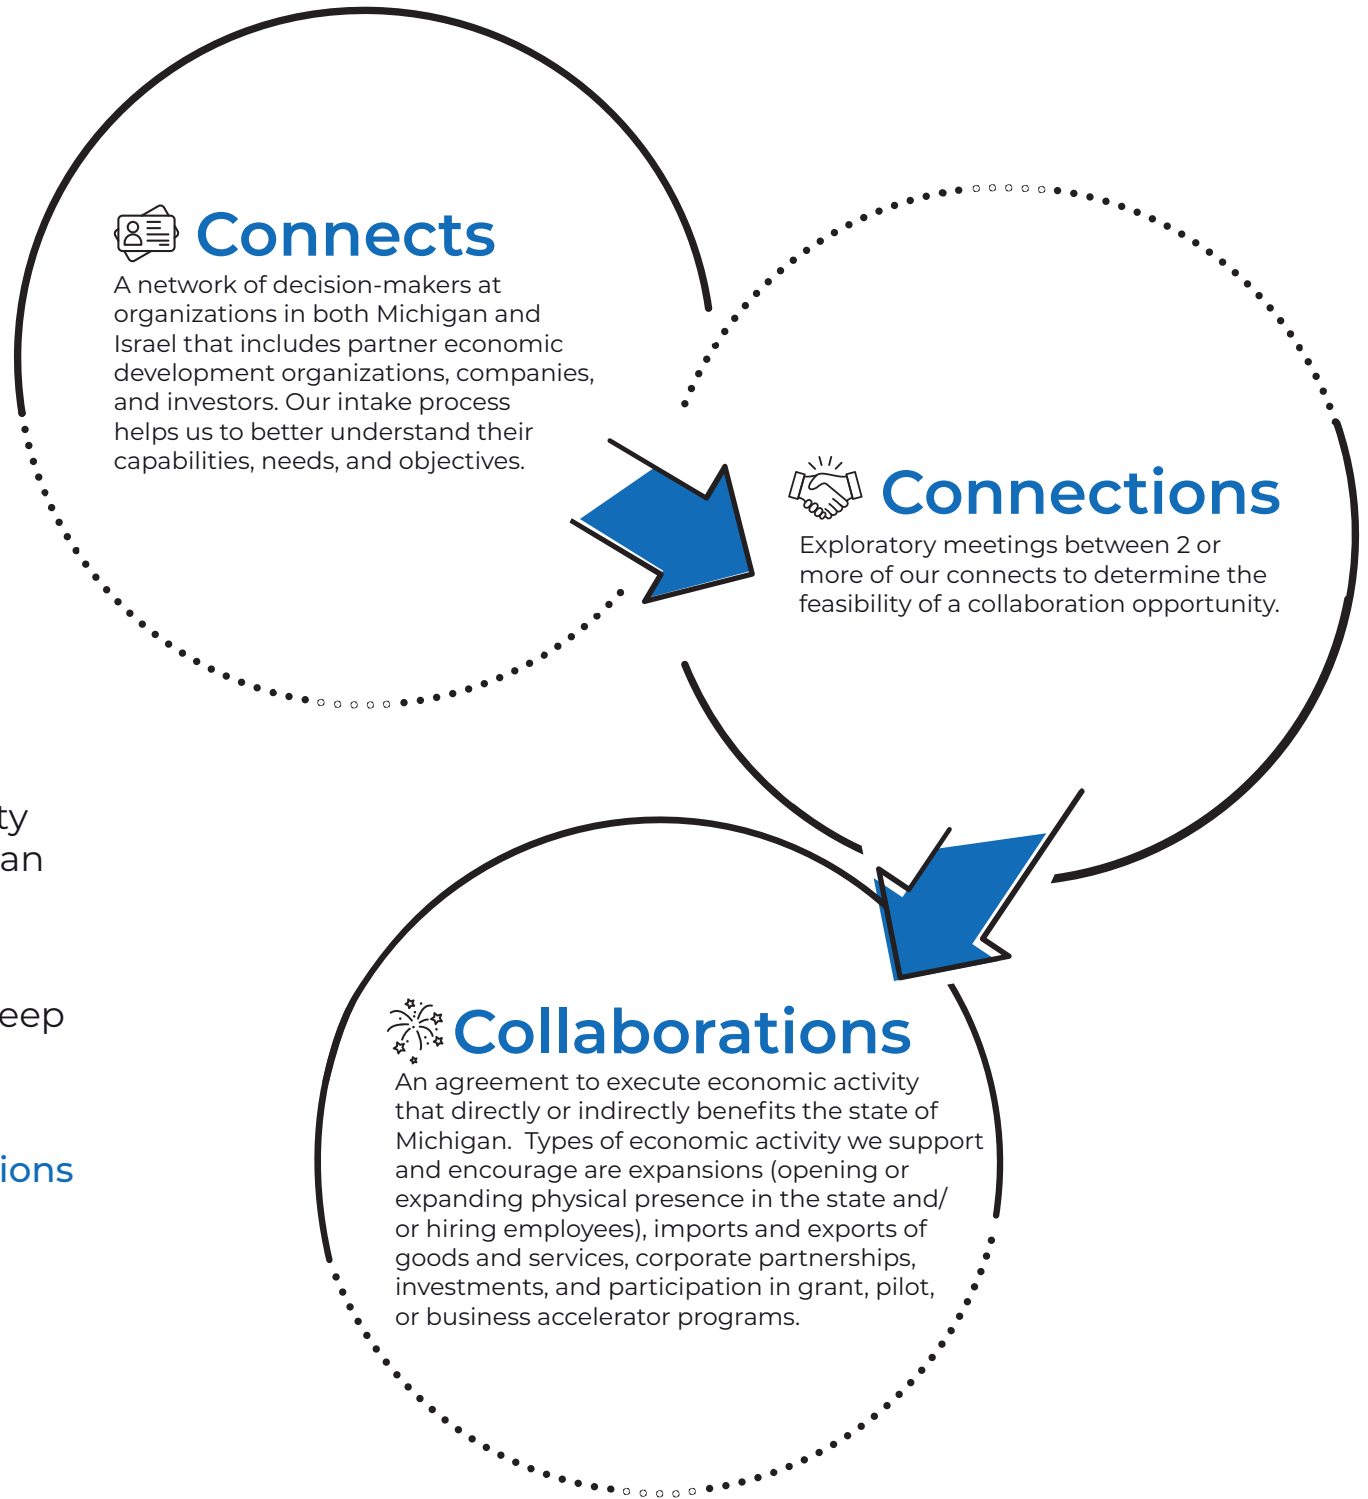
Connects

A network of decision-makers at organizations in both Michigan and Israel that includes partner economic development organizations, companies, and investors. Our intake process helps us to better understand their capabilities, needs, and objectives.

Connections

Exploratory meetings between 2 or more of our connects to determine the feasibility of a collaboration opportunity.

ty
an

eep

ions

Collaborations

An agreement to execute economic activity that directly or indirectly benefits the state of Michigan. Types of economic activity we support and encourage are expansions (opening or expanding physical presence in the state and/or hiring employees), imports and exports of goods and services, corporate partnerships, investments, and participation in grant, pilot, or business accelerator programs.